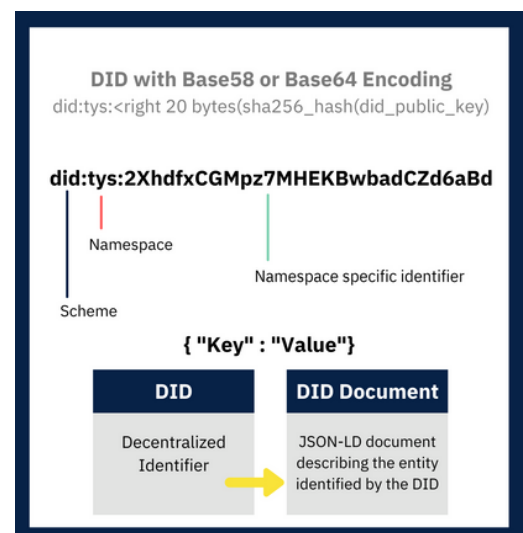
DID with Base58 or Base64 Encoding
did:tys:<right 20 bytes(sha256_hash(did_public_key)

did:tys:2XhdfxCGMpz7MHEKBwbadCZd6aBd

Namespace

Namespace specific identifier

Scheme

{ "Key" : "Value"}

DID

Decentralized Identifier

DID Document

JSON-LD document describing the entity identified by the DID